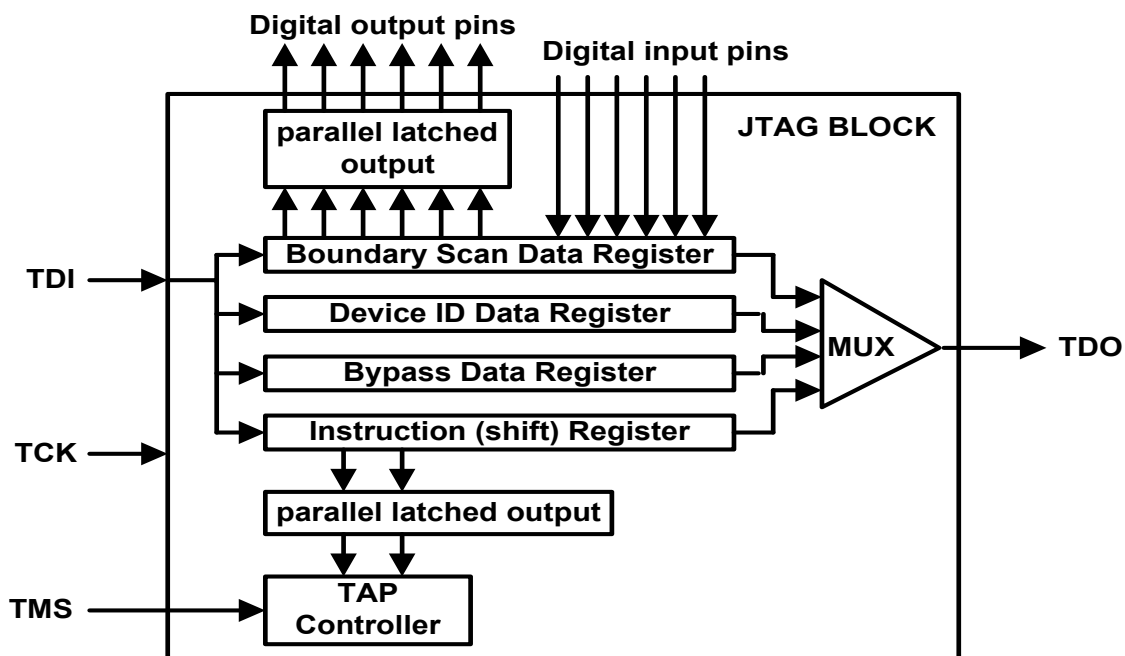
Digital output pins
Digital input pins
parallel latched output
JTAG BLOCK
Boundary Scan Data Register
TDI
Device ID Data Register
MUX
TDO
Bypass Data Register
Instruction (shift) Register
TCK
parallel latched output
TAP Controller
TMS